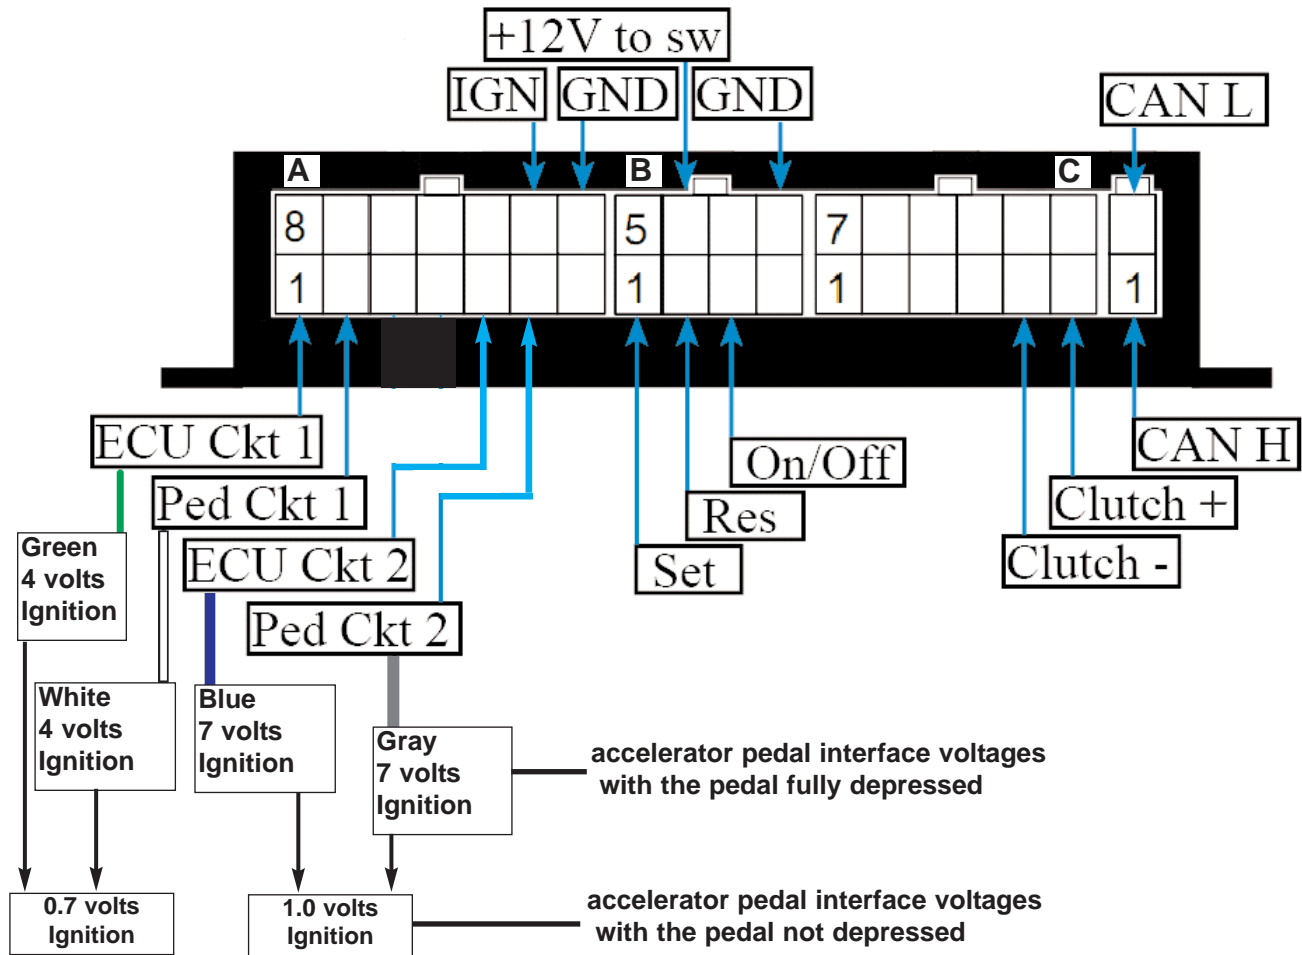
+12V to sw

IGN GND GND

CAN L

A B C

8 5 7

1 1 1 1

ECU Ckt 1

Ped Ckt 1

ECU Ckt 2

Ped Ckt 2

On/Off

Res

Set

CAN H

Clutch +

Clutch -

Green
4 volts
Ignition

White
4 volts
Ignition

Blue
7 volts
Ignition

Gray
7 volts
Ignition

accelerator pedal interface voltages with the pedal fully depressed

0.7 volts
Ignition

1.0 volts
Ignition

accelerator pedal interface voltages with the pedal not depressed